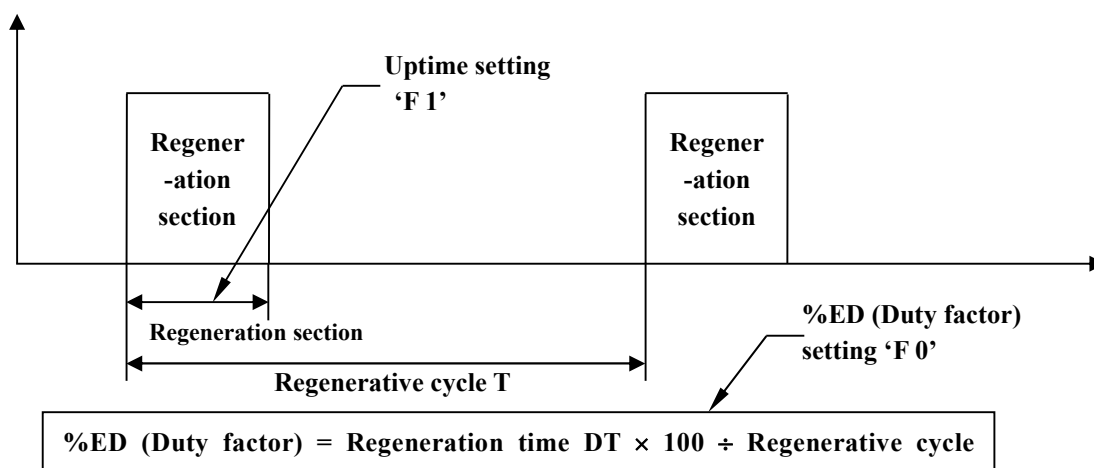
Uptime setting
'F 1'

Regener
-ation
section

Regener
-ation
section

Regeneration section

%ED (Duty factor)
setting 'F 0'

Regenerative cycle T

%ED (Duty factor) = Regeneration time DT × 100 ÷ Regenerative cycle